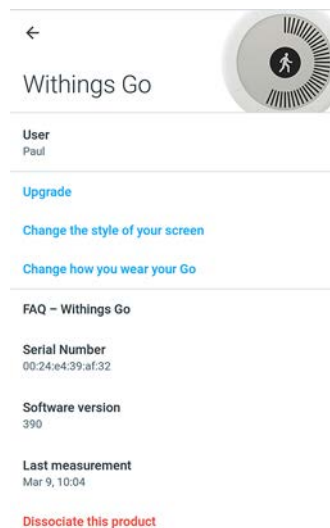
←

Withings Go

User
Paul

Upgrade

Change the style of your screen

Change how you wear your Go

FAQ – Withings Go

Serial Number
00:24:e4:39:af:32

Software version
390

Last measurement
Mar 9, 10:04

Dissociate this product